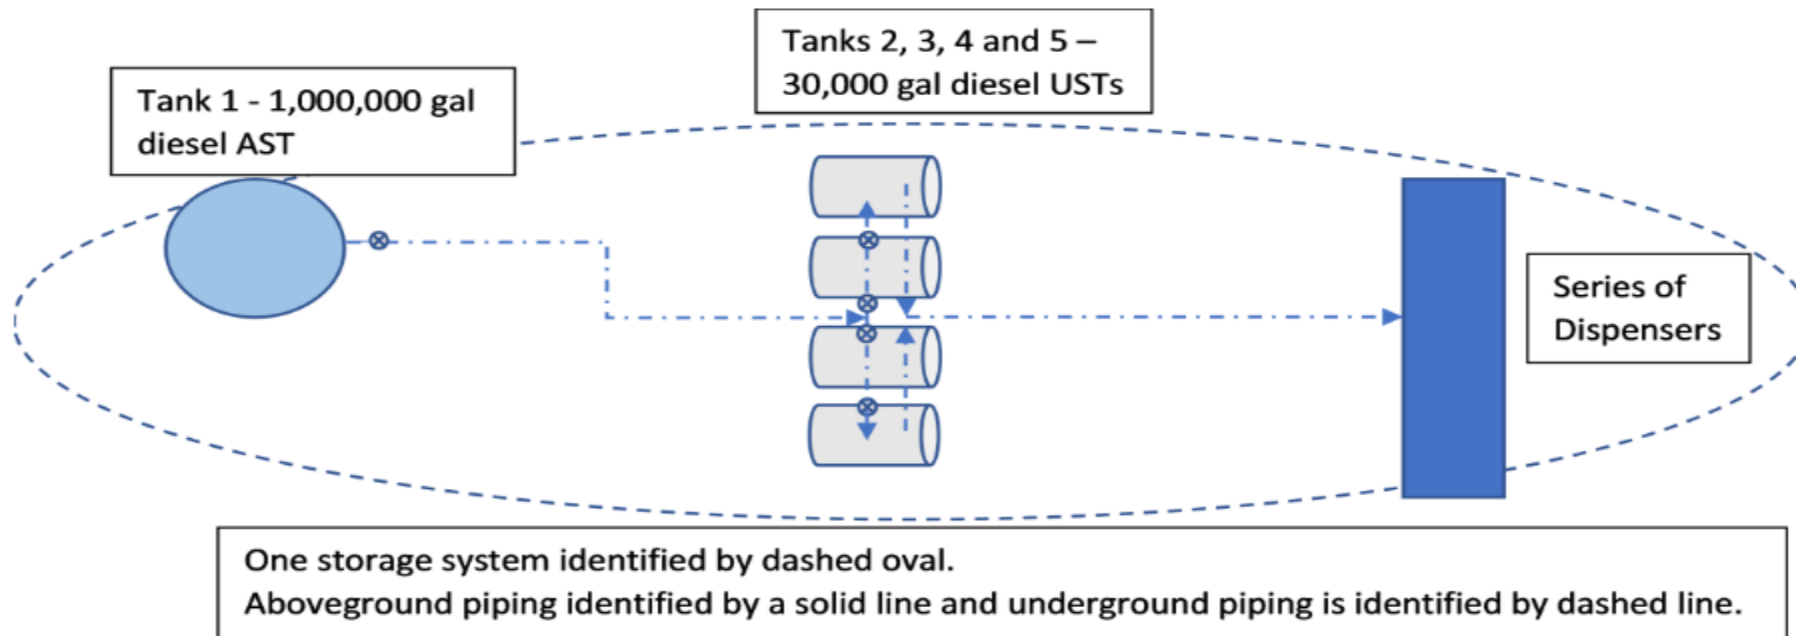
Tanks 2, 3, 4 and 5 – 30,000 gal diesel USTs

Tank 1 - 1,000,000 gal diesel AST

Series of Dispensers

One storage system identified by dashed oval.
Aboveground piping identified by a solid line and underground piping is identified by dashed line.